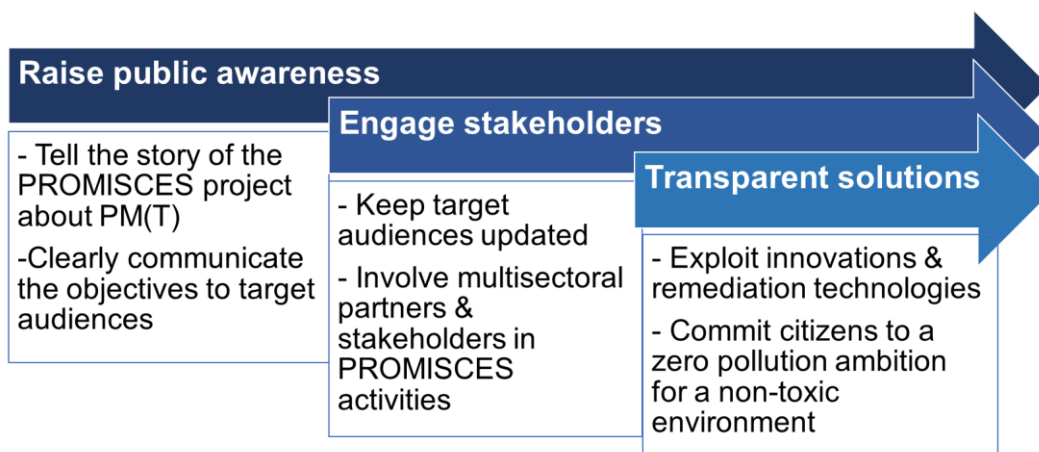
Raise public awareness

- Tell the story of the PROMISCES project about PM(T)

-Clearly communicate the objectives to target audiences

Engage stakeholders

- Keep target audiences updated

- Involve multisectoral partners & stakeholders in PROMISCES activities

Transparent solutions

- Exploit innovations & remediation technologies

- Commit citizens to a zero pollution ambition for a non-toxic environment